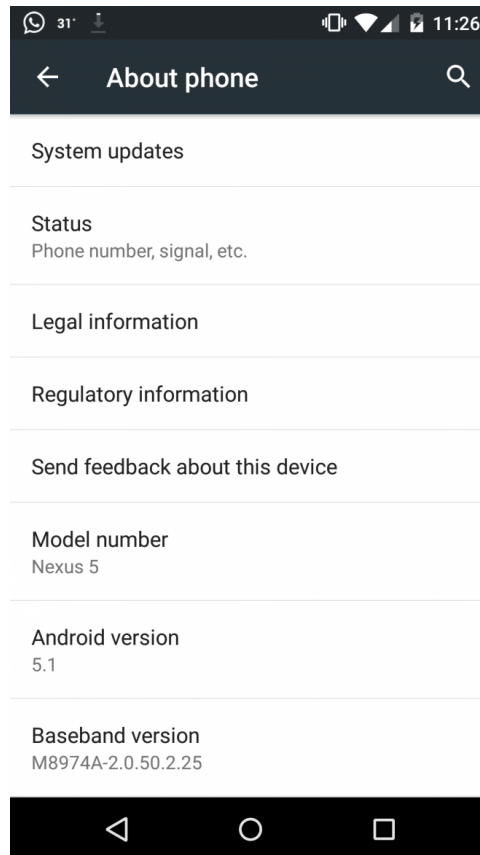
31° 11:26

About phone

System updates

Status
Phone number, signal, etc.

Legal information

Regulatory information

Send feedback about this device

Model number
Nexus 5

Android version
5.1

Baseband version
M8974A-2.0.50.2.25